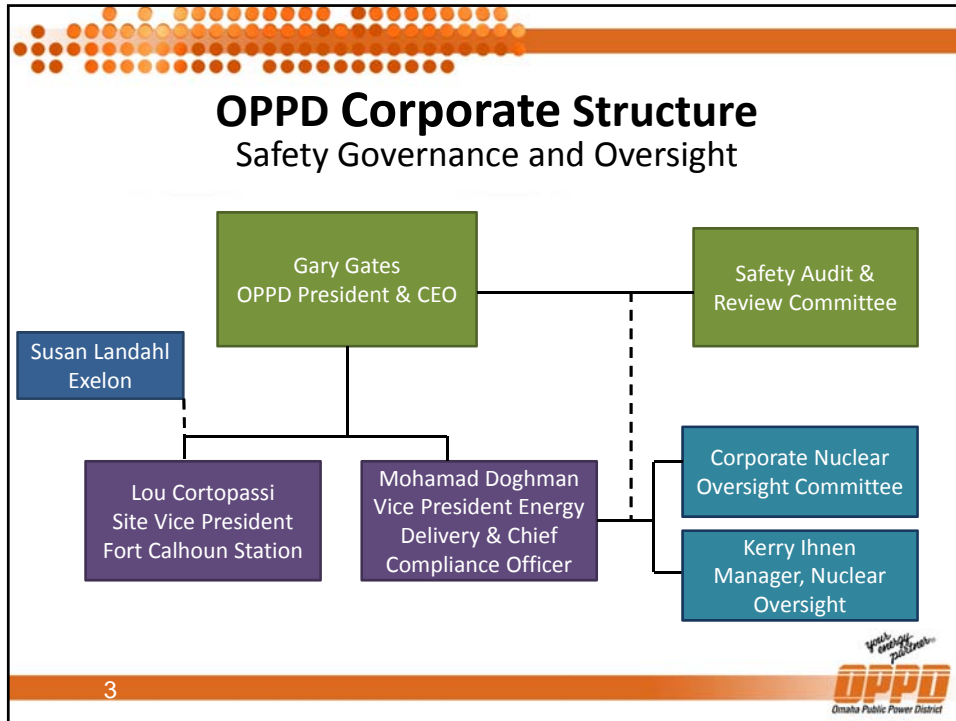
OPPD Corporate Structure
Safety Governance and Oversight

Gary Gates
OPPD President & CEO

Safety Audit & Review Committee

Susan Landahl
Exelon

Lou Cortopassi
Site Vice President
Fort Calhoun Station

Mohamad Doghman
Vice President Energy Delivery & Chief Compliance Officer

Corporate Nuclear Oversight Committee

Kerry Ihnen
Manager, Nuclear Oversight

your energy partner

3

OPPD
Omaha Public Power District